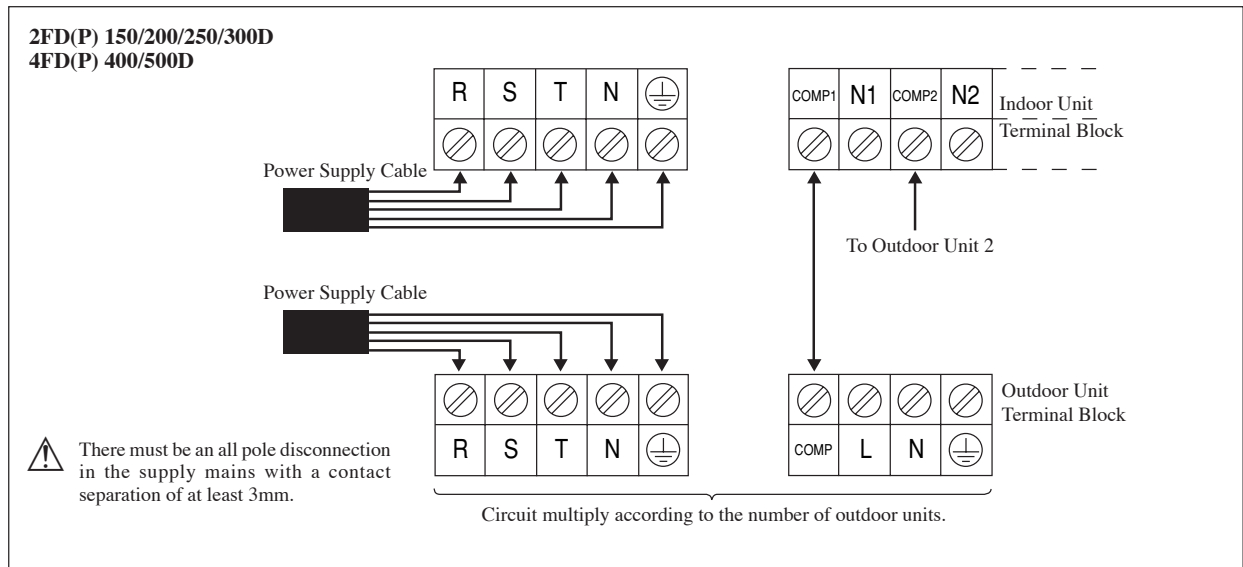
2FD(P) 150/200/250/300D
4FD(P) 400/500D

R S T N

COMP1 N1 COMP2 N2

Indoor Unit Terminal Block

Power Supply Cable

To Outdoor Unit 2

Power Supply Cable

Outdoor Unit Terminal Block

There must be an all pole disconnection in the supply mains with a contact separation of at least 3mm.

R S T N

COMP L N

Circuit multiply according to the number of outdoor units.